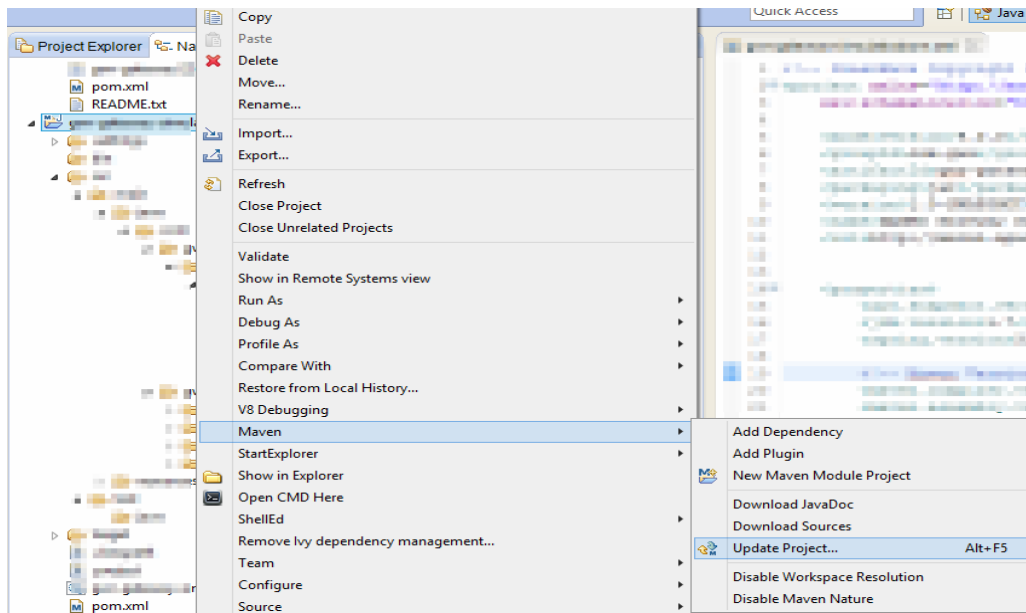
Quick Access

Java

Project Explorer

Na

pom.xml

README.txt

pom.xml

Copy

Paste

Delete

Move...

Rename...

Import...

Export...

Refresh

Close Project

Close Unrelated Projects

Validate

Show in Remote Systems view

Run As

Debug As

Profile As

Compare With

Restore from Local History...

V8 Debugging

Maven

StartExplorer

Show in Explorer

Open CMD Here

ShellEd

Remove Ivy dependency management...

Team

Configure

Source

Add Dependency

Add Plugin

New Maven Module Project

Download JavaDoc

Download Sources

Update Project... Alt+F5

Disable Workspace Resolution

Disable Maven Nature